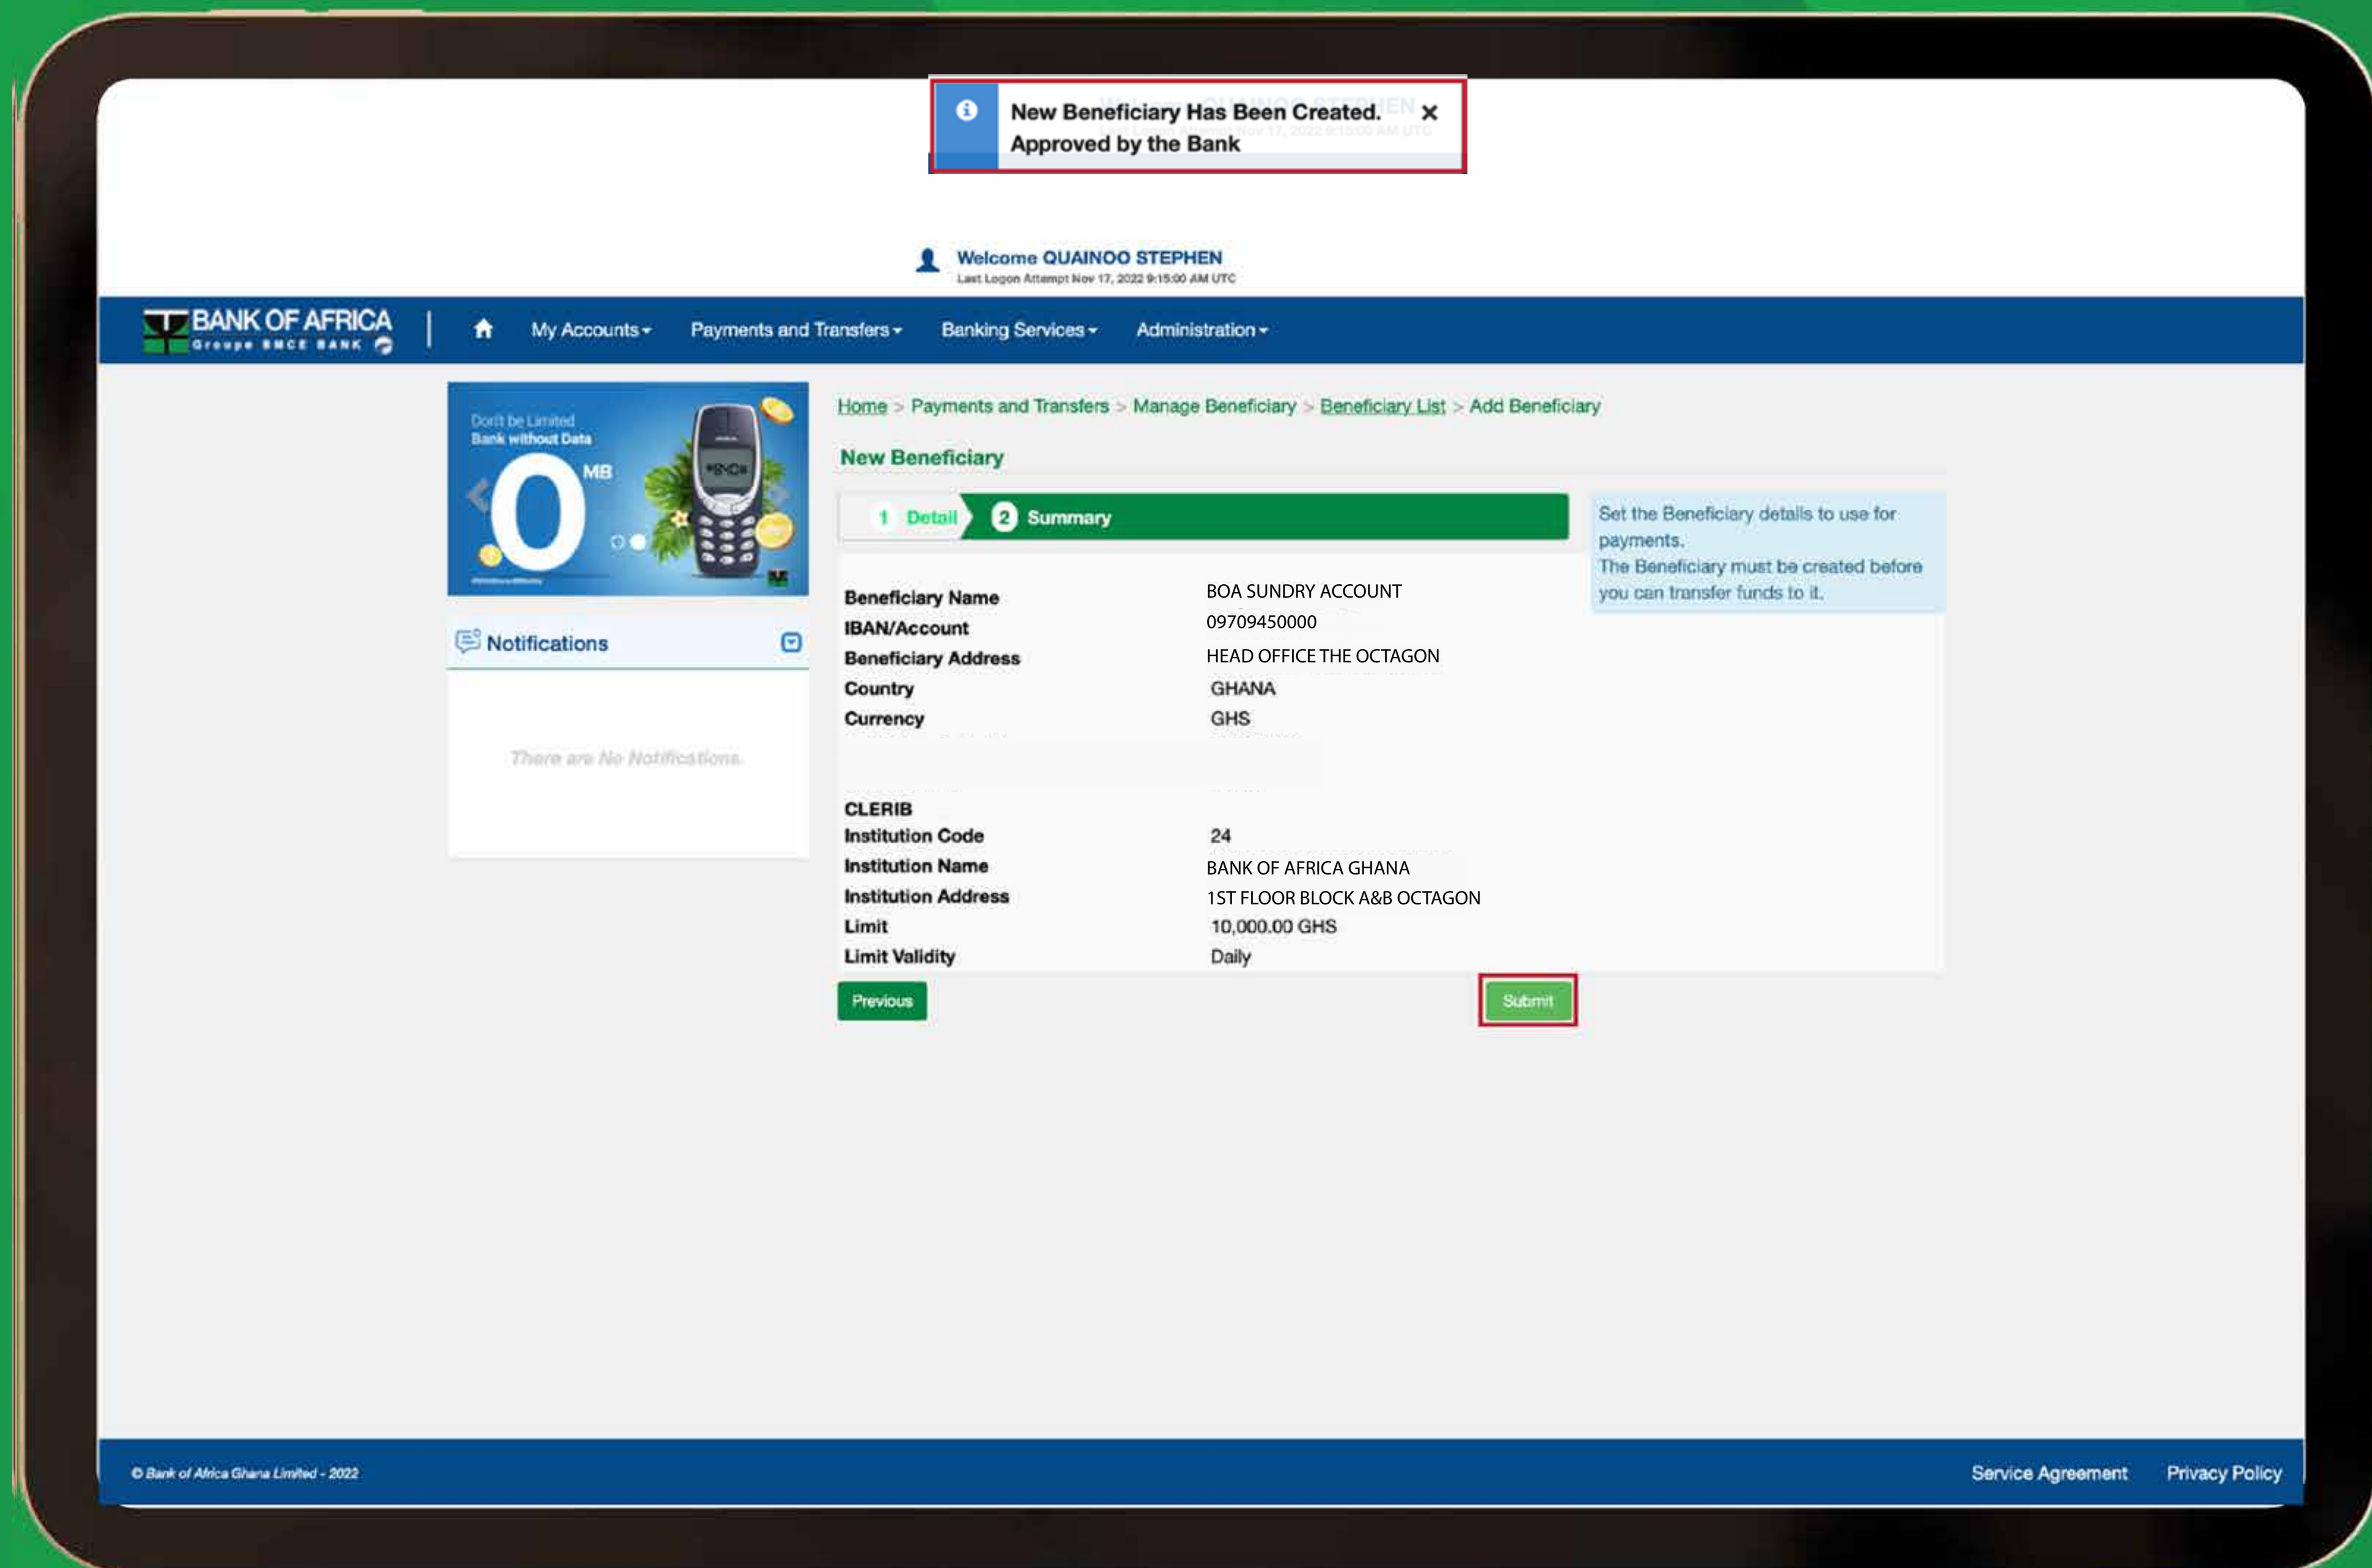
New Beneficiary Has Been Created. Approved by the Bank ✕

Welcome QUAINOO STEPHEN
Last Logon Attempt Nov 17, 2022 9:15:00 AM UTC

BANK OF AFRICA
Groupe BMCE BANK

My Accounts ▾ Payments and Transfers ▾ Banking Services ▾ Administration ▾

Don't be Limited
Bank without Data
0 MB

Notifications

There are No Notifications.

Home > Payments and Transfers > Manage Beneficiary > Beneficiary List > Add Beneficiary

New Beneficiary

1 Detail 2 Summary

Set the Beneficiary details to use for payments.
The Beneficiary must be created before you can transfer funds to it.

| | |
|---|---|
| Beneficiary Name | BOA SUNDRY ACCOUNT |
| IBAN/Account | 09709450000 |
| Beneficiary Address | HEAD OFFICE THE OCTAGON |
| Country | GHANA |
| Currency | GHS |

CLERIB

| | |
|---|---|
| Institution Code | 24 |
| Institution Name | BANK OF AFRICA GHANA |
| Institution Address | 1ST FLOOR BLOCK A&B OCTAGON |
| Limit | 10,000.00 GHS |
| Limit Validity | Daily |

Previous Submit

© Bank of Africa Ghana Limited - 2022 Service Agreement Privacy Policy